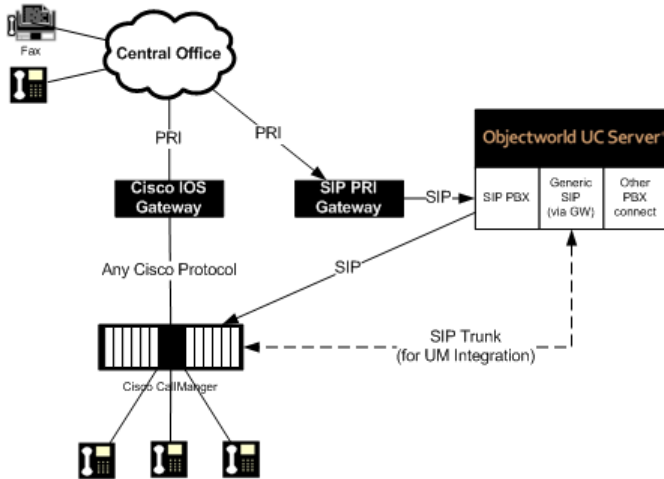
Fax

Central Office

PRI

PRI

Objectworld UC Server

Cisco IOS Gateway

SIP PRI Gateway

SIP

SIP PBX

Generic SIP (via GW)

Other PBX connect

Any Cisco Protocol

SIP

SIP Trunk (for UM Integration)

Cisco CallManger